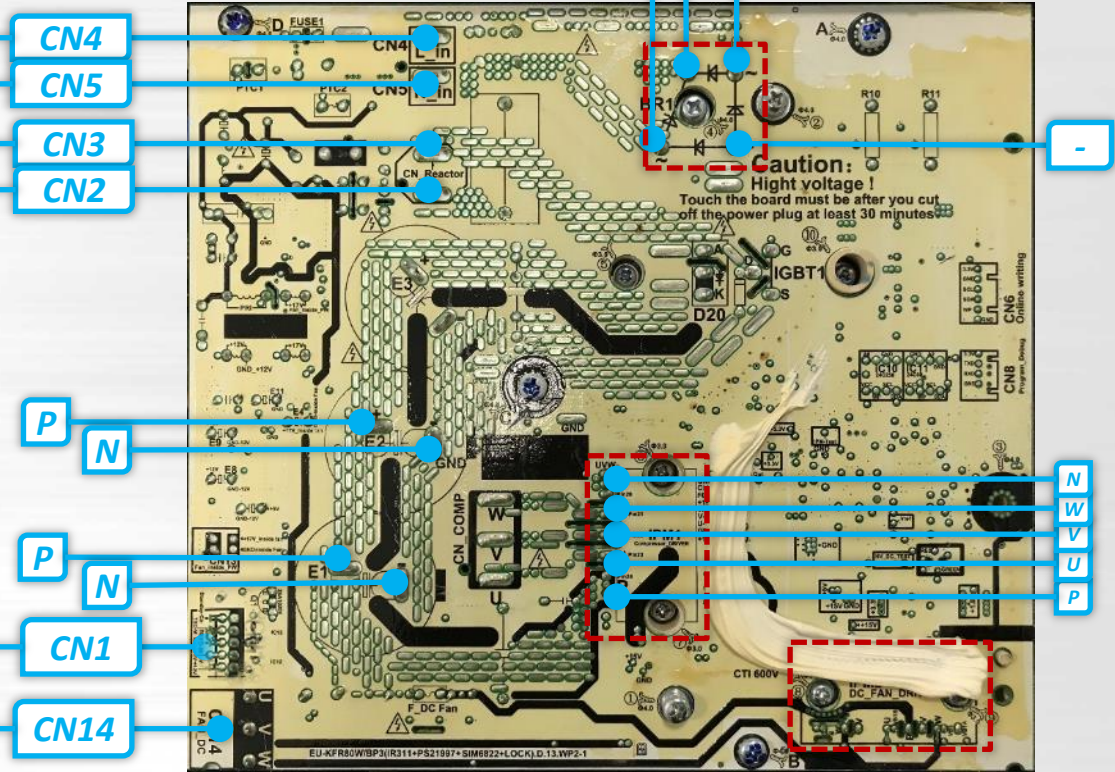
CN4
CN5
CN3
CN2
P
N
P
N
CN1
CN14
-
N
W
V
U
P
D
FUSE1
CN4
CN5
PTC1
PTC2
CN_Reactor
BR1
Caution:
Hight voltage !
Touch the board must be after you cut off the power plug at least 30 minutes
A
R10
R11
E3
IGBT1
D20
CN6
Online writing
CN8
Program_Debug
E2
GND
E1
CN_COMP
W
V
U
UVW
GND
CTI 600V
DC_FAN_DRI
F_DC Fan
B
EU-KFR80W/BP3(IR311+PS21997+SIM6822+LOCK).D.13.WP2-1